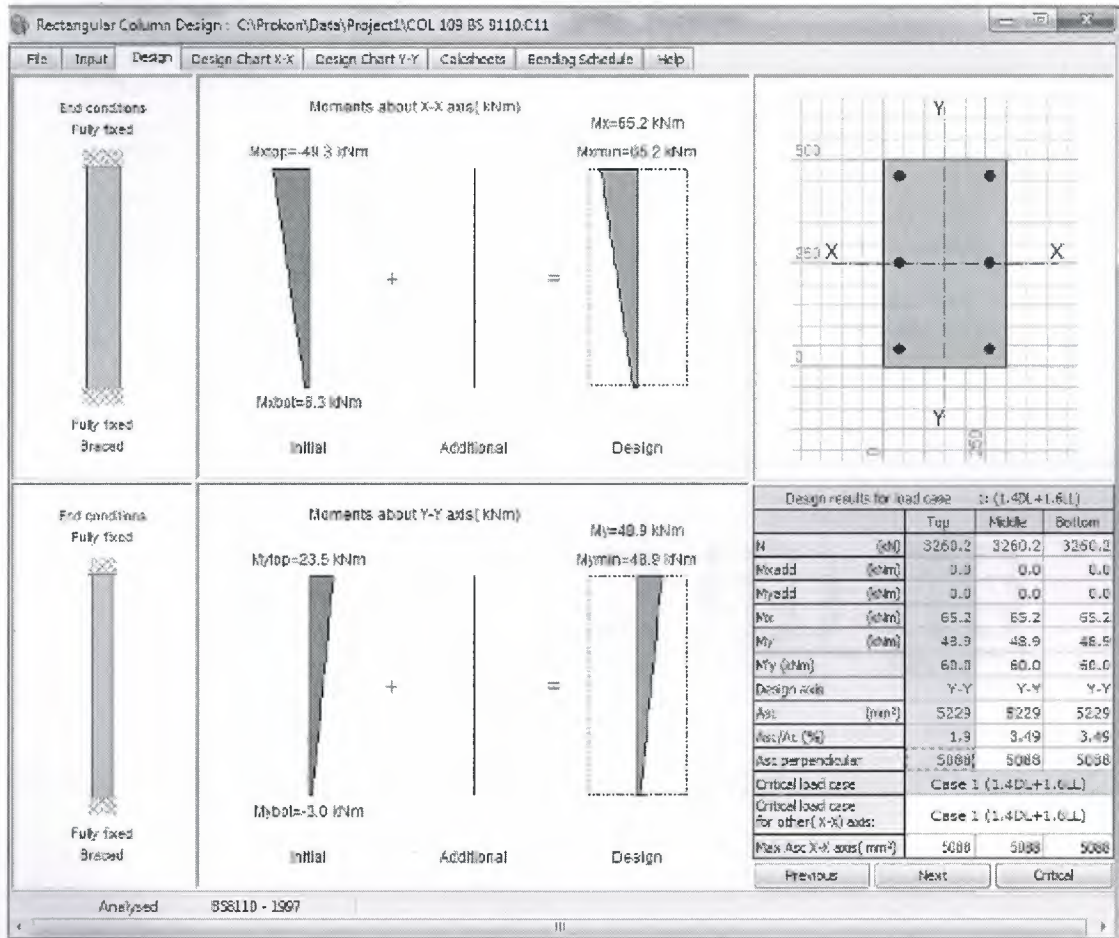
Rectangular Column Design : C:\Prokon\Data\Project1\COL 109 BS 8110.C11

File | Input | Design | Design Chart X-X | Design Chart Y-Y | Calcsheets | Bending Schedule | Help

End conditions
Fully fixed

Fully fixed
Braced

Moments about X-X axis( kNm)

Mxtop=-49.3 kNm

Mxbot=6.3 kNm

+

=

Mx=65.2 kNm

Mxmin=65.2 kNm

Initial

Additional

Design

500

250 X

X

0

Y

Y

0

250

End conditions
Fully fixed

Fully fixed
Braced

Moments about Y-Y axis( kNm)

Mytop=23.5 kNm

Mybot=-3.0 kNm

+

=

My=48.9 kNm

Mymin=48.9 kNm

Initial

Additional

Design

| Design results for load case | 1 (1.4DL+1.6LL) | | |
|---|---|---|---|
| | Top | Middle | Bottom |
| N (kN) | 3260.2 | 3260.2 | 3260.2 |
| Mxadd (kNm) | 0.0 | 0.0 | 0.0 |
| Myadd (kNm) | 0.0 | 0.0 | 0.0 |
| Mx (kNm) | 65.2 | 65.2 | 65.2 |
| My (kNm) | 48.9 | 48.9 | 48.9 |
| M'y (kNm) | 60.0 | 60.0 | 60.0 |
| Design axis | Y-Y | Y-Y | Y-Y |
| Asc (mm²) | 5229 | 5229 | 5229 |
| Asc/Ac (%) | 1.9 | 3.49 | 3.49 |
| Asc perpendicular | 5088 | 5088 | 5088 |
| Critical load case | Case 1 (1.4DL+1.6LL) | | |
| Critical load case for other( X-X) axis: | Case 1 (1.4DL+1.6LL) | | |
| Max Asc X-X axis( mm²) | 5088 | 5088 | 5088 |

Previous | Next | Critical

Analysed | BS8110 - 1997